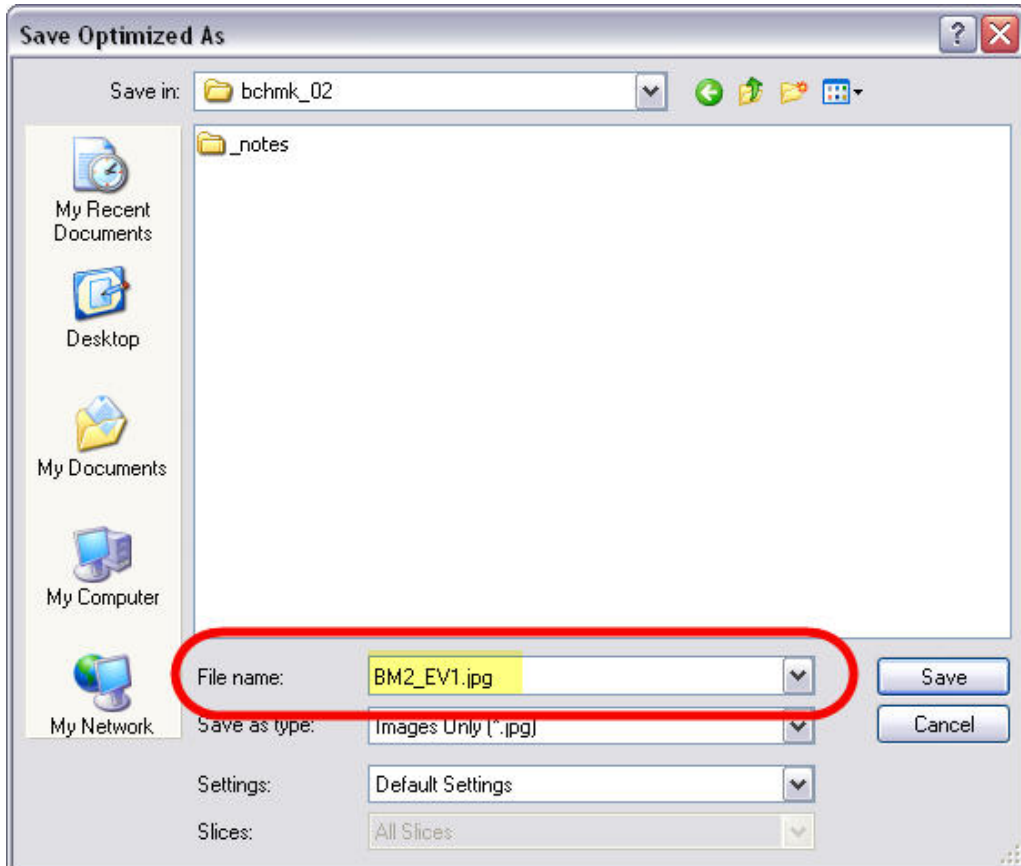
Save Optimized As

Save in: bchmk_02

_notes

My Recent Documents

Desktop

My Documents

My Computer

My Network

File name: BM2_EV1.jpg

Save as type: Images Only (*.jpg)

Settings: Default Settings

Slices: All Slices

Save

Cancel